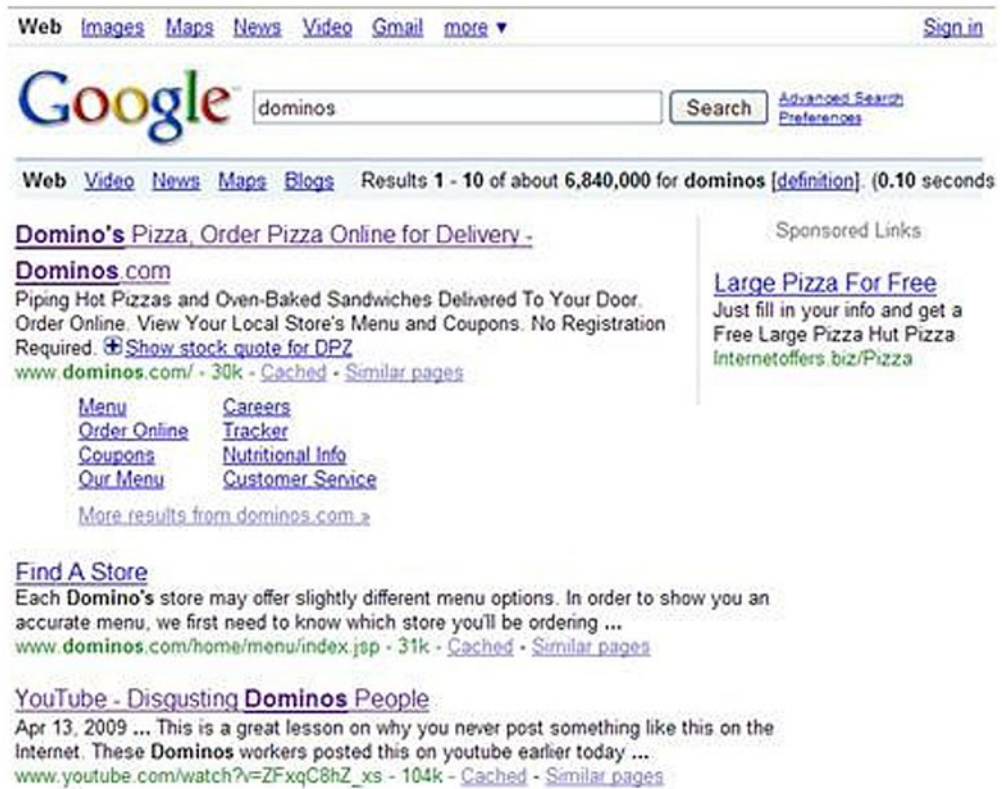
Web Images Maps News Video Gmail more ▾ Sign in

Google dominos Search Advanced Search Preferences

Web Video News Maps Blogs Results 1 - 10 of about 6,840,000 for dominos [definition]. (0.10 seconds

Domino's Pizza, Order Pizza Online for Delivery - Dominos.com
Piping Hot Pizzas and Oven-Baked Sandwiches Delivered To Your Door. Order Online. View Your Local Store's Menu and Coupons. No Registration Required. ⊞Show stock quote for DPZ
www.dominos.com/ - 30k - Cached - Similar pages

Menu Careers
Order Online Tracker
Coupons Nutritional Info
Our Menu Customer Service

More results from dominos.com »

Find A Store
Each Domino's store may offer slightly different menu options. In order to show you an accurate menu, we first need to know which store you'll be ordering ...
www.dominos.com/home/menu/index.jsp - 31k - Cached - Similar pages

YouTube - Disgusting Dominos People
Apr 13, 2009 ... This is a great lesson on why you never post something like this on the Internet. These Dominos workers posted this on youtube earlier today ...
www.youtube.com/watch?v=ZFxqC8hZ_xs - 104k - Cached - Similar pages

Sponsored Links

Large Pizza For Free
Just fill in your info and get a Free Large Pizza Hut Pizza
Internetoffers.biz/Pizza